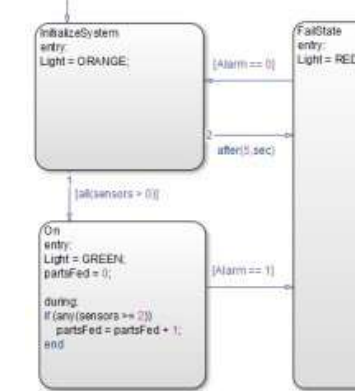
InitializeSystem
entry:
Light = ORANGE;

FailState
entry:
Light = RED

[Alarm == 0]

2
after(5,sec)

1
[all(sensors > 0)]

On
entry:
Light = GREEN;
partsFed = 0;

during:
if (any(sensors >= 2))
partsFed = partsFed + 1;
end

[Alarm == 1]